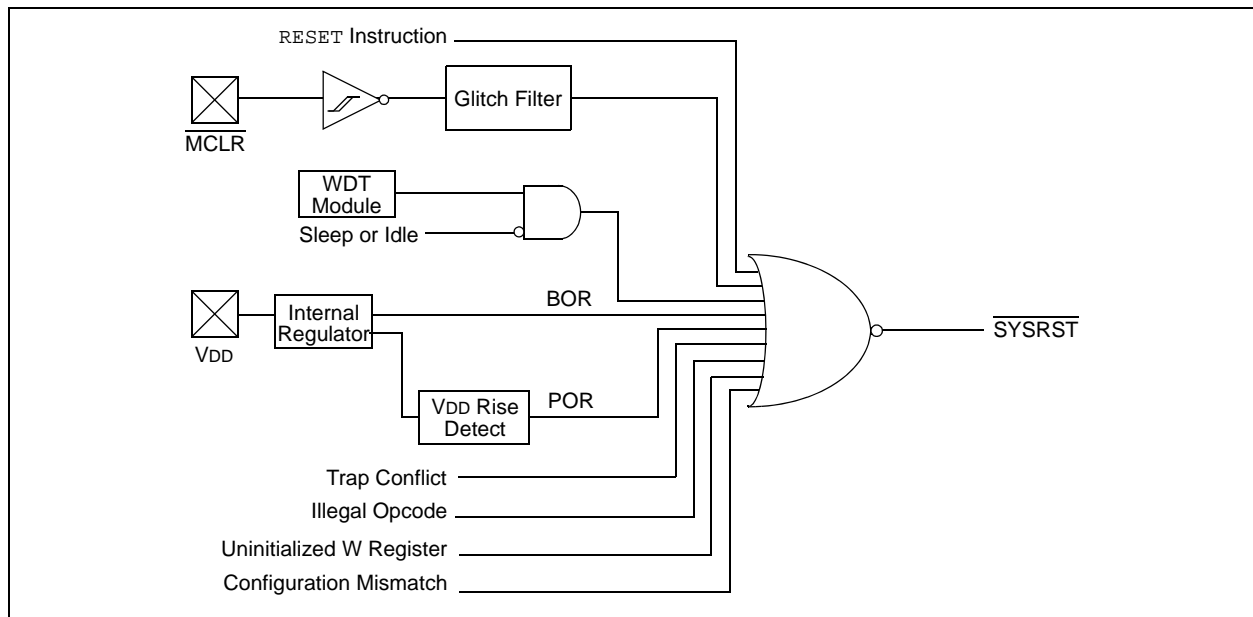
RESET Instruction

$\overline{\text{MCLR}}$

Glitch Filter

WDT Module

Sleep or Idle

VDD

Internal Regulator

BOR

VDD Rise Detect

POR

$\overline{\text{SYSRST}}$

Trap Conflict

Illegal Opcode

Uninitialized W Register

Configuration Mismatch